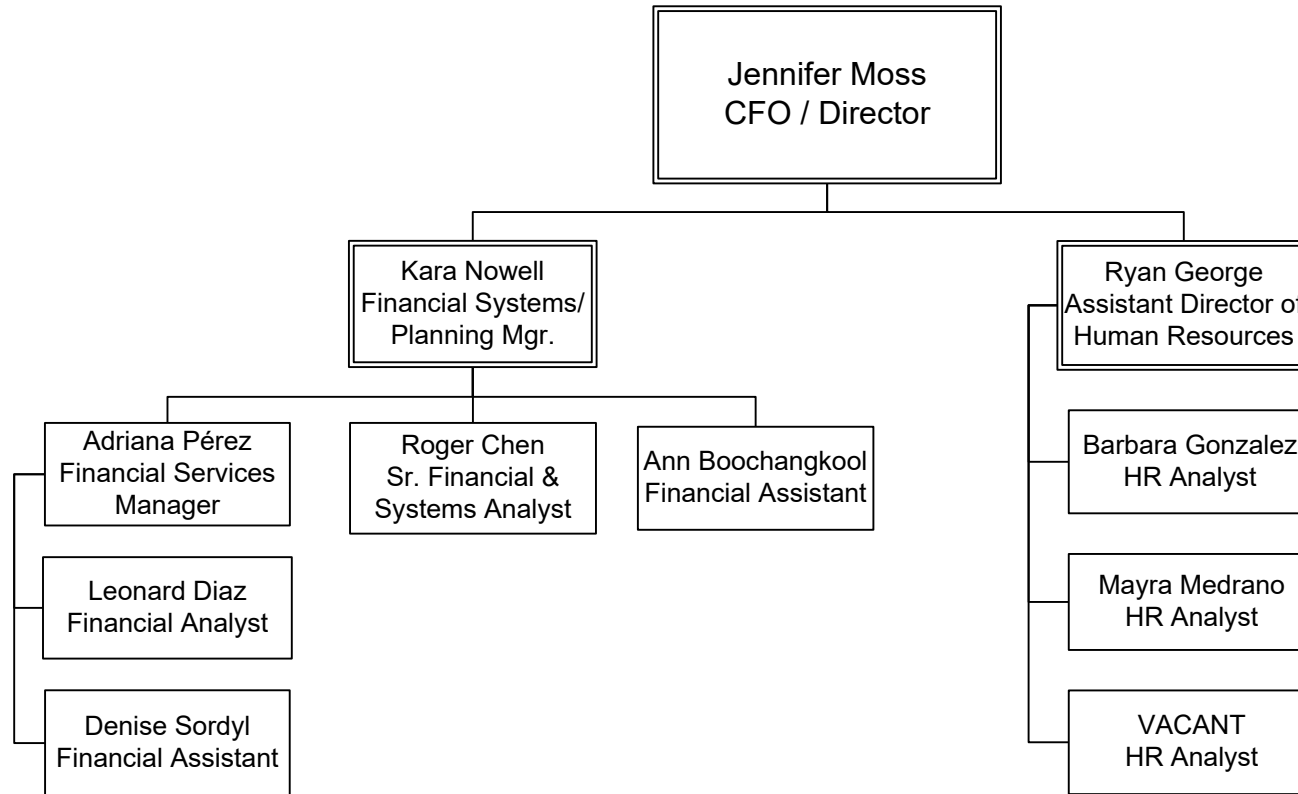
Jennifer Moss
CFO / Director

Kara Nowell
Financial Systems/
Planning Mgr.

Adriana Pérez
Financial Services
Manager

Leonard Diaz
Financial Analyst

Denise Sordyl
Financial Assistant

Roger Chen
Sr. Financial &
Systems Analyst

Ann Boochangkool
Financial Assistant

Ryan George
Assistant Director of
Human Resources

Barbara Gonzalez
HR Analyst

Mayra Medrano
HR Analyst

VACANT
HR Analyst